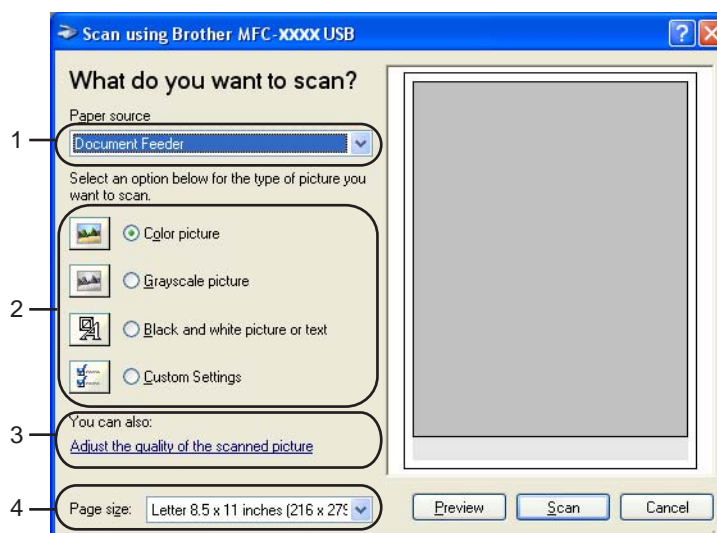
Scan using Brother MFC-XXXX USB

What do you want to scan?

Paper source

1

Document Feeder

Select an option below for the type of picture you want to scan.

Color picture

2

Grayscale picture

Black and white picture or text

Custom Settings

You can also:

3

Adjust the quality of the scanned picture

4

Page size: Letter 8.5 x 11 inches (216 x 279

Preview

Scan

Cancel